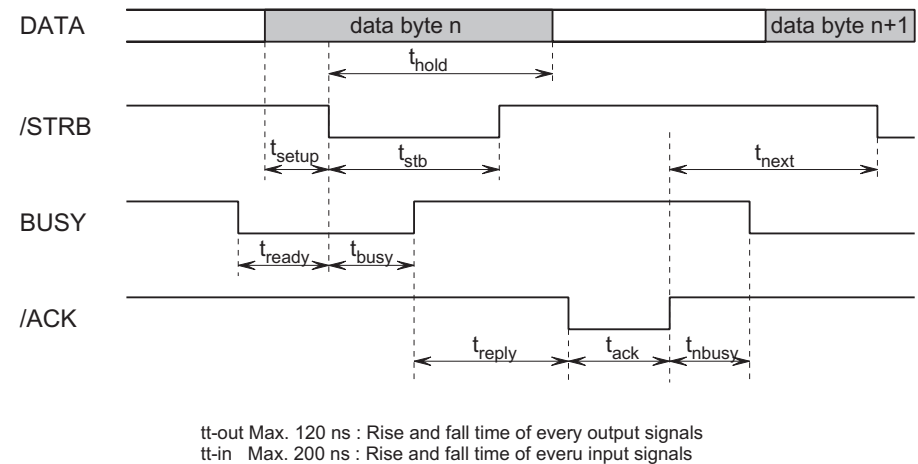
DATA

data byte n

data byte n+1

$t_{hold}$

/STRB

$t_{setup}$

$t_{stb}$

$t_{next}$

BUSY

$t_{ready}$

$t_{busy}$

/ACK

$t_{reply}$

$t_{ack}$

$t_{nbusy}$

tt-out Max. 120 ns : Rise and fall time of every output signals
tt-in Max. 200 ns : Rise and fall time of everu input signals